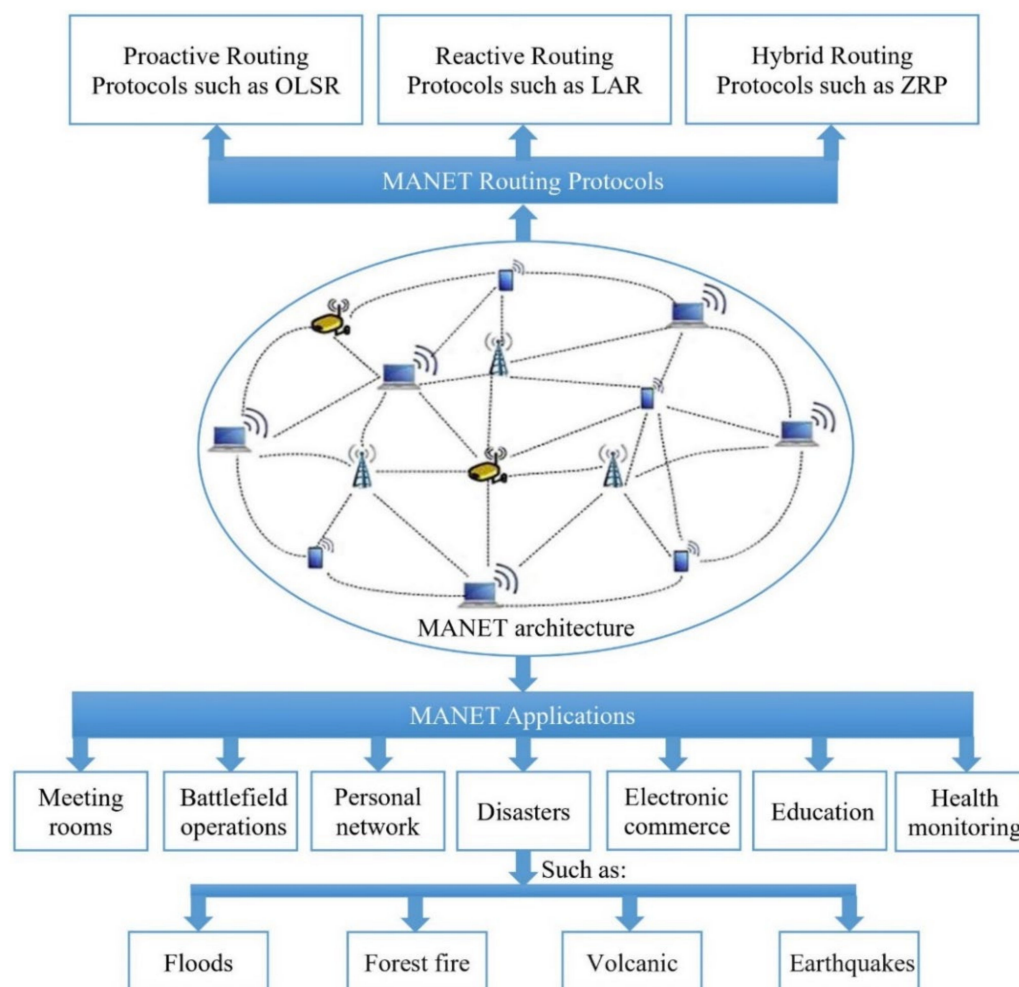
Proactive Routing Protocols such as OLSR

Reactive Routing Protocols such as LAR

Hybrid Routing Protocols such as ZRP

MANET Routing Protocols

MANET architecture

MANET Applications

Meeting rooms

Battlefield operations

Personal network

Disasters

Electronic commerce

Education

Health monitoring

Such as:

Floods

Forest fire

Volcanic

Earthquakes